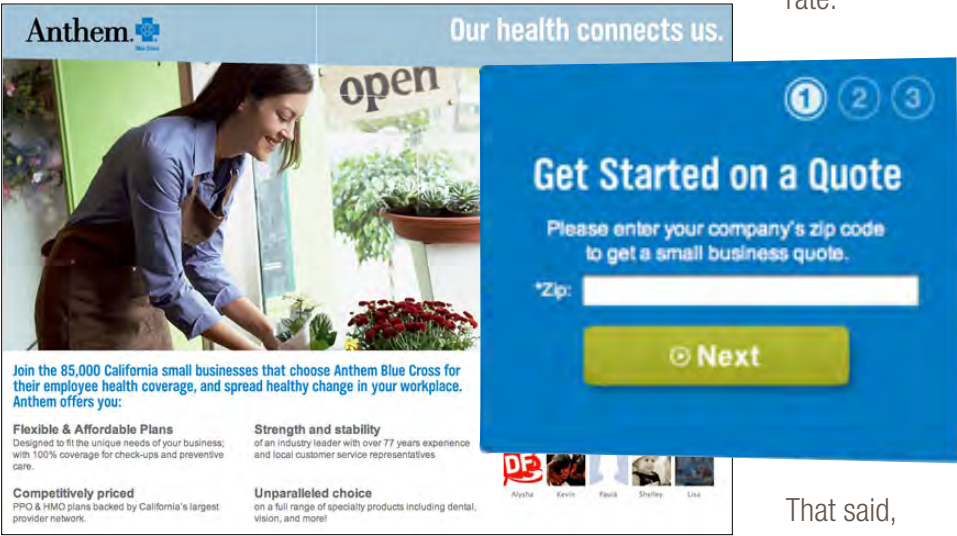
rate.

Anthem. Blue Cross

Our health connects us.

open

1 2 3

Get Started on a Quote

Please enter your company's zip code to get a small business quote.

*Zip:

Next

Join the 85,000 California small businesses that choose Anthem Blue Cross for their employee health coverage, and spread healthy change in your workplace. Anthem offers you:

Flexible & Affordable Plans
Designed to fit the unique needs of your business; with 100% coverage for check-ups and preventive care.

Strength and stability
of an industry leader with over 77 years experience and local customer service representatives

Competitively priced
PPO & HMO plans backed by California's largest provider network.

Unparalleled choice
on a full range of specialty products including dental, vision, and more!

Alysha Kevin Paula Shelley Lisa

That said,